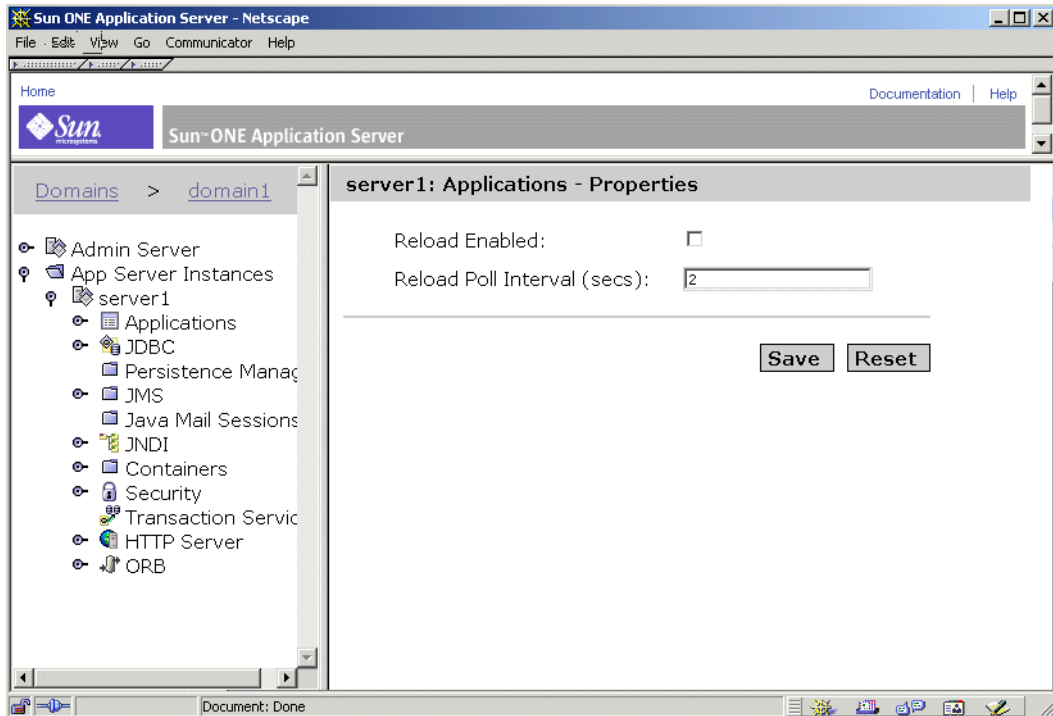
Sun ONE Application Server - Netscape

File Edit View Go Communicator Help

Home

Documentation | Help

Sun microsystems

Sun™ ONE Application Server

Domains > domain1

Admin Server
App Server Instances
server1
Applications
JDBC
Persistence Manag
JMS
Java Mail Sessions
JNDI
Containers
Security
Transaction Servic
HTTP Server
ORB

server1: Applications - Properties

Reload Enabled:

Reload Poll Interval (secs): 2

Save Reset

Document: Done